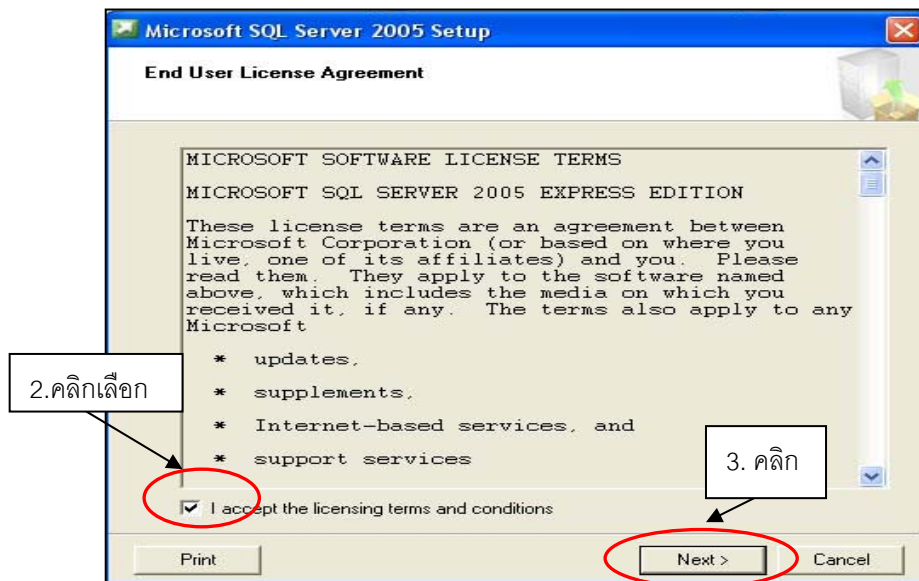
Microsoft SQL Server 2005 Setup

End User License Agreement

MICROSOFT SOFTWARE LICENSE TERMS

MICROSOFT SQL SERVER 2005 EXPRESS EDITION

These license terms are an agreement between Microsoft Corporation (or based on where you live, one of its affiliates) and you. Please read them. They apply to the software named above, which includes the media on which you received it, if any. The terms also apply to any Microsoft

* updates,

* supplements,

* Internet-based services, and

* support services

2.คลิกเลือก

3. คลิก

I accept the licensing terms and conditions

Print

Next >

Cancel